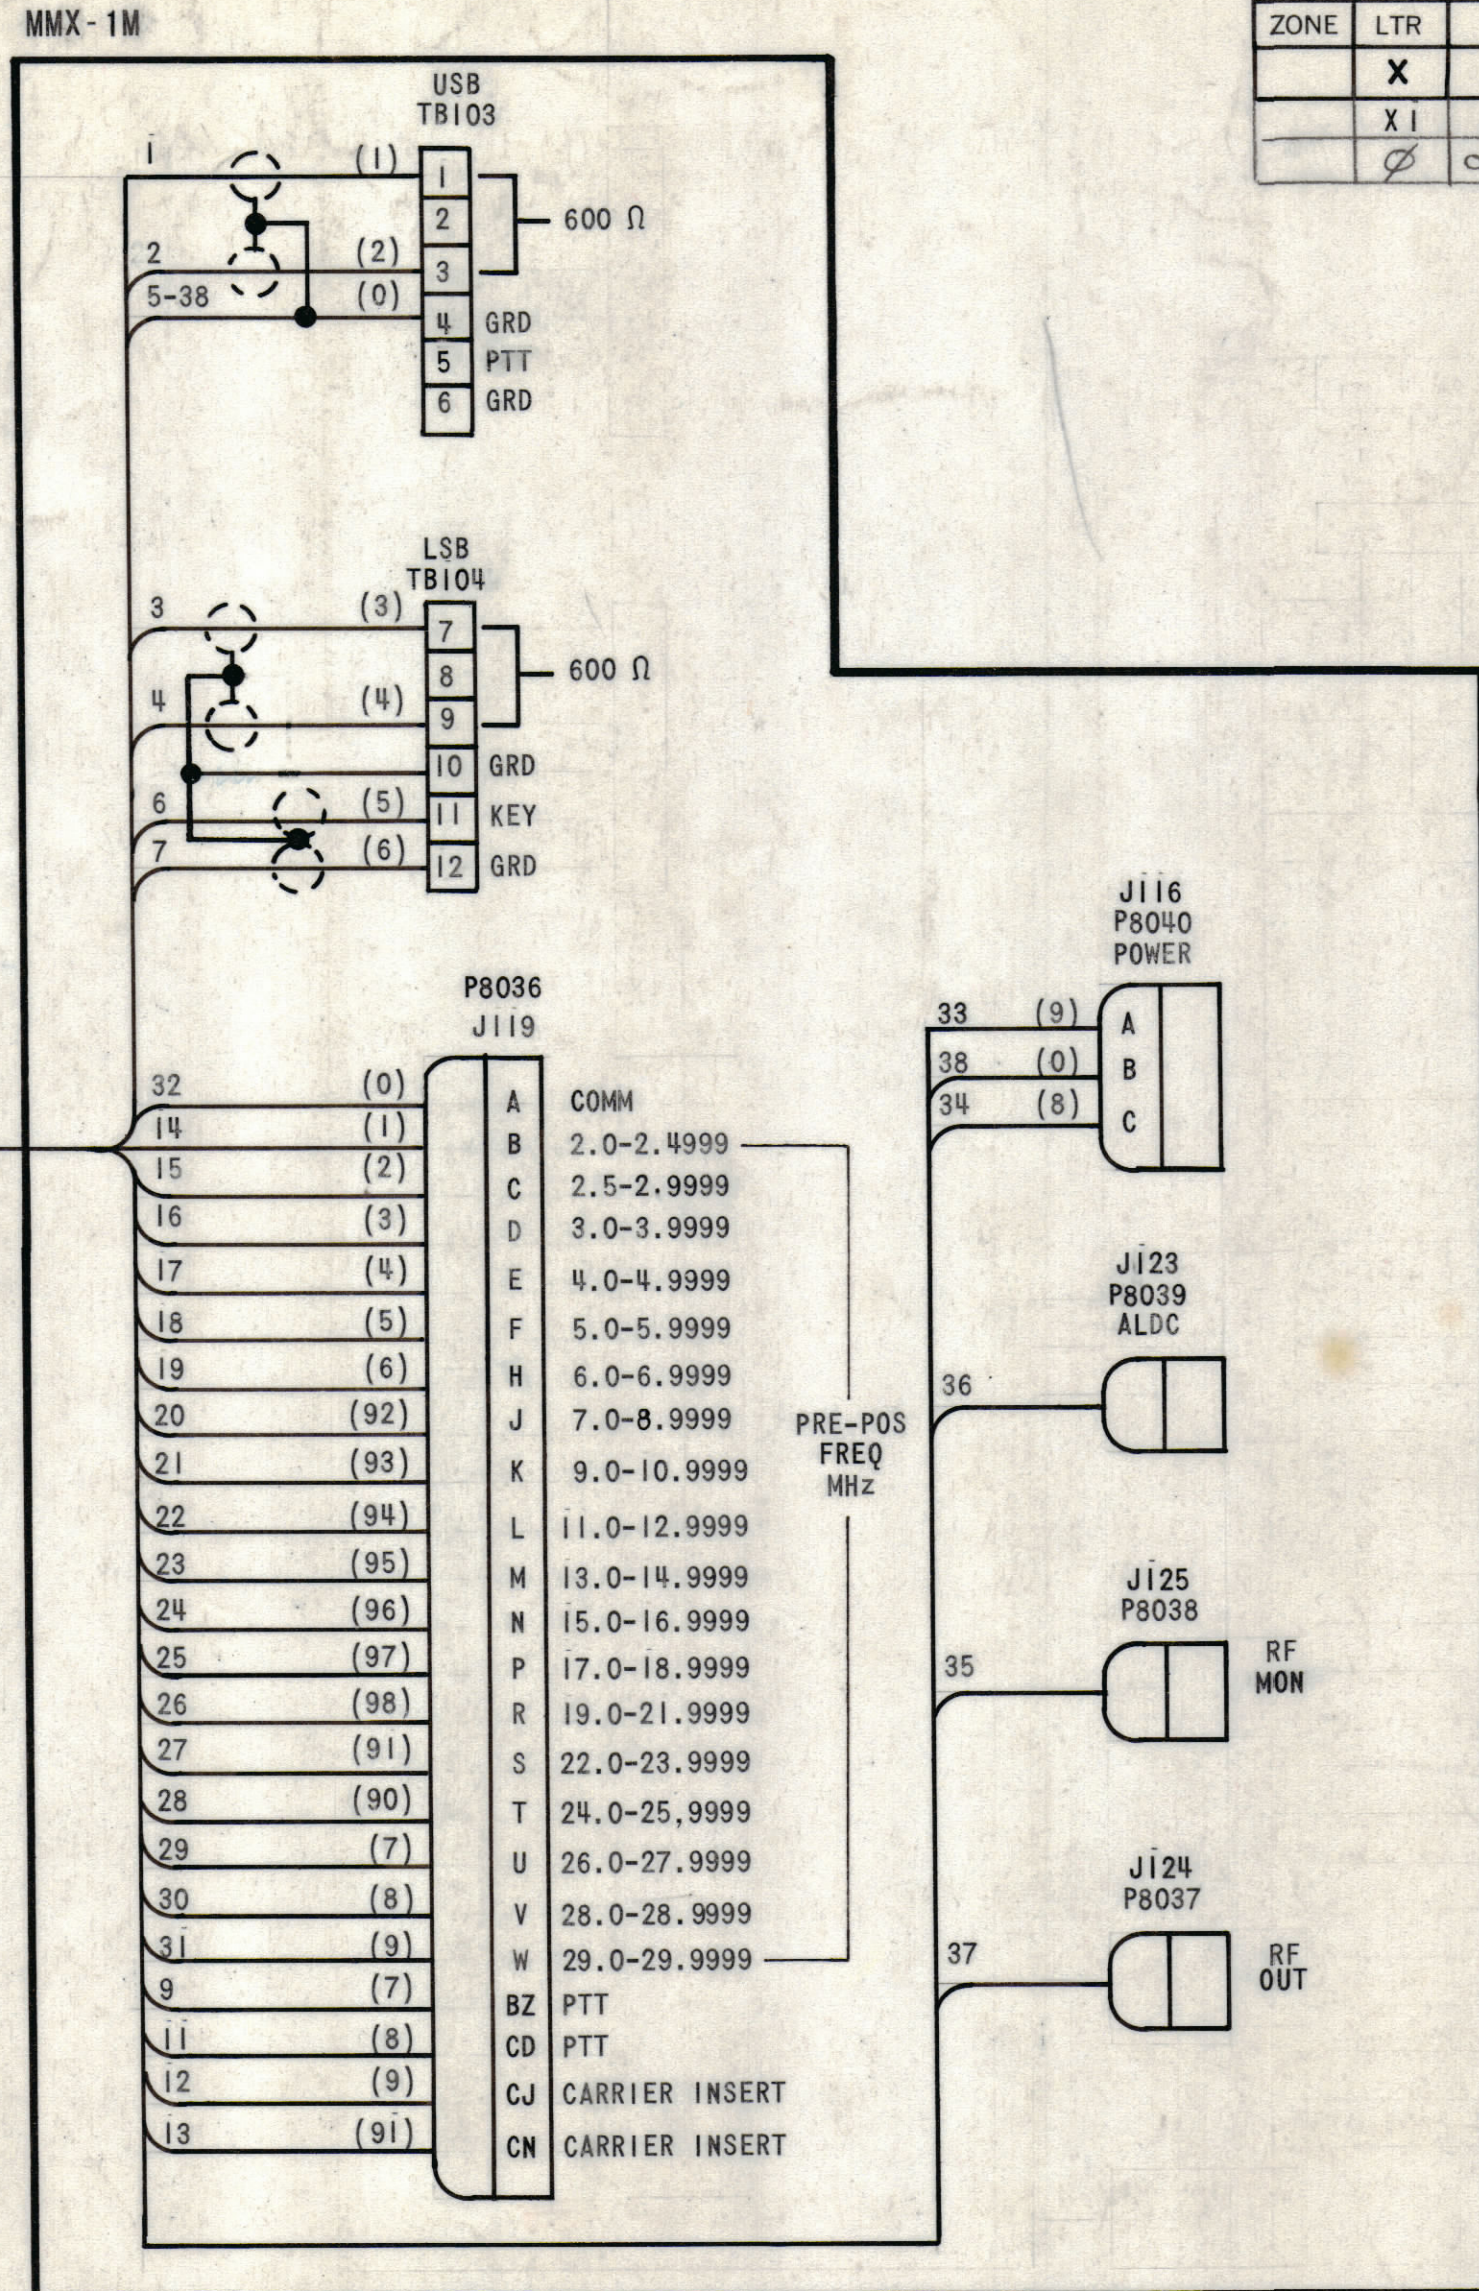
MMX-1M

| ZONE | LTR | |
|---|---|---|
| | X | |
| | X1 | |
| | Ø | |

USB
TB103

1 (1) 1
2
2 (2) 3
5-38 (0) 4 GRD
5 PTT
6 GRD
600 Ω

LSB
TB104

3 (3) 7
8
4 (4) 9
10 GRD
6 (5) 11 KEY
7 (6) 12 GRD
600 Ω

P8036
J119

| | | | |
|---|---|---|---|
| 32 | (0) | A | COMM |
| 14 | (1) | B | 2.0-2.4999 |
| 15 | (2) | C | 2.5-2.9999 |
| 16 | (3) | D | 3.0-3.9999 |
| 17 | (4) | E | 4.0-4.9999 |
| 18 | (5) | F | 5.0-5.9999 |
| 19 | (6) | H | 6.0-6.9999 |
| 20 | (92) | J | 7.0-8.9999 |
| 21 | (93) | K | 9.0-10.9999 |
| 22 | (94) | L | 11.0-12.9999 |
| 23 | (95) | M | 13.0-14.9999 |
| 24 | (96) | N | 15.0-16.9999 |
| 25 | (97) | P | 17.0-18.9999 |
| 26 | (98) | R | 19.0-21.9999 |
| 27 | (91) | S | 22.0-23.9999 |
| 28 | (90) | T | 24.0-25,9999 |
| 29 | (7) | U | 26.0-27.9999 |
| 30 | (8) | V | 28.0-28.9999 |
| 31 | (9) | W | 29.0-29.9999 |
| 9 | (7) | BZ | PTT |
| 11 | (8) | CD | PTT |
| 12 | (9) | CJ | CARRIER INSERT |
| 13 | (91) | CN | CARRIER INSERT |

PRE-POS
FREQ
MHz

J116
P8040
POWER
33 (9) A
38 (0) B
34 (8) C

J123
P8039
ALDC
36

J125
P8038
35
RF
MON

J124
P8037
37
RF
OUT